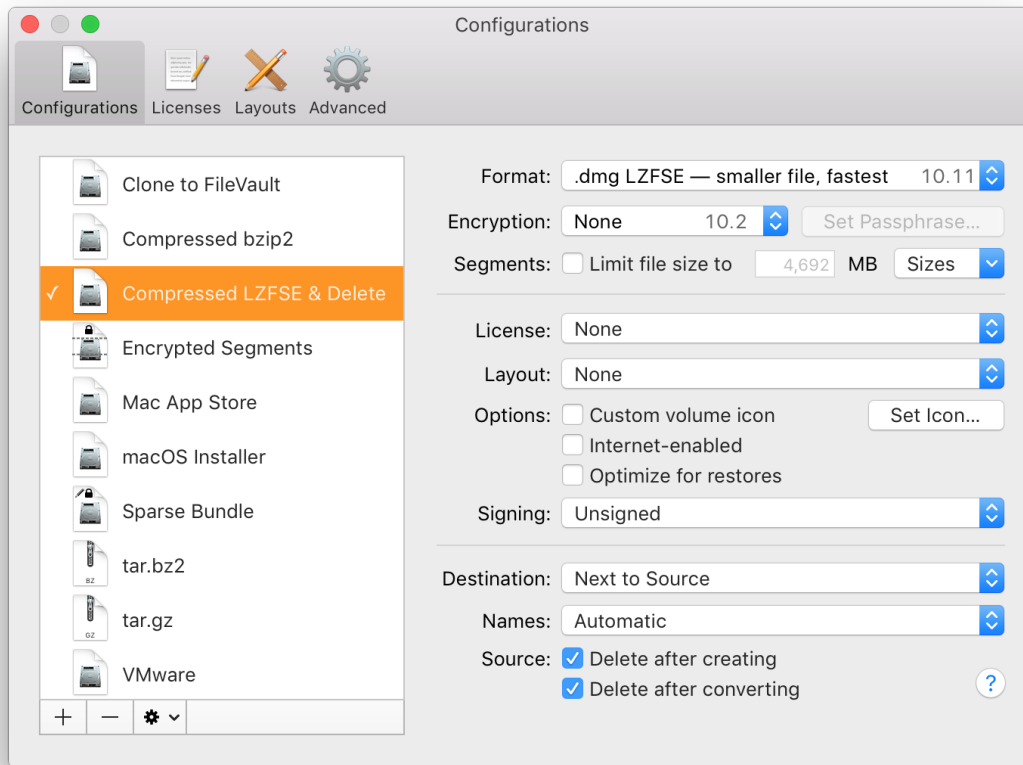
Configurations

Configurations Licenses Layouts Advanced

Clone to FileVault
Compressed bzip2
✓ Compressed LZFSE & Delete
Encrypted Segments
Mac App Store
macOS Installer
Sparse Bundle
BZ tar.bz2
GZ tar.gz
VMware

+ —

Format: .dmg LZFSE — smaller file, fastest 10.11
Encryption: None 10.2 Set Passphrase...
Segments: Limit file size to 4,692 MB Sizes

License: None
Layout: None
Options: Custom volume icon Set Icon...
Internet-enabled
Optimize for restores
Signing: Unsigned

Destination: Next to Source
Names: Automatic
Source: Delete after creating
Delete after converting
?